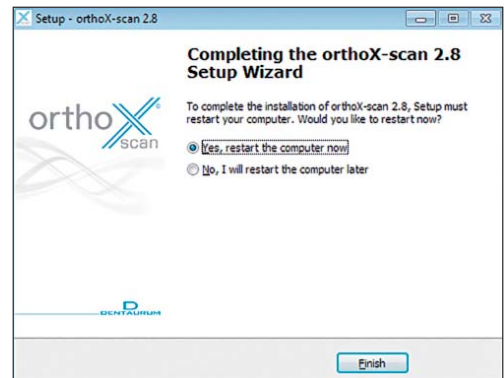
Setup - orthoX-scan 2.8

Completing the orthoX-scan 2.8 Setup Wizard

To complete the installation of orthoX-scan 2.8, Setup must restart your computer. Would you like to restart now?

Yes, restart the computer now

No, I will restart the computer later

ortho X scan

D DENTAURUM

Finish